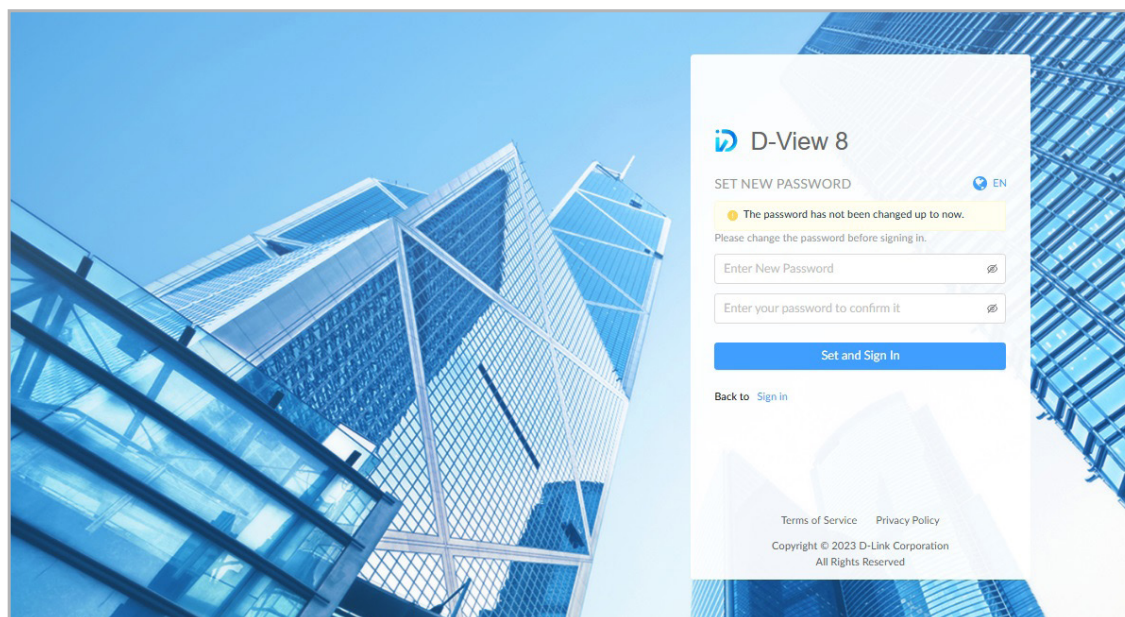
D-View 8

SET NEW PASSWORD

EN

The password has not been changed up to now.

Please change the password before signing in.

Enter New Password

Enter your password to confirm it

Set and Sign In

Back to Sign in

Terms of Service Privacy Policy

Copyright © 2023 D-Link Corporation
All Rights Reserved